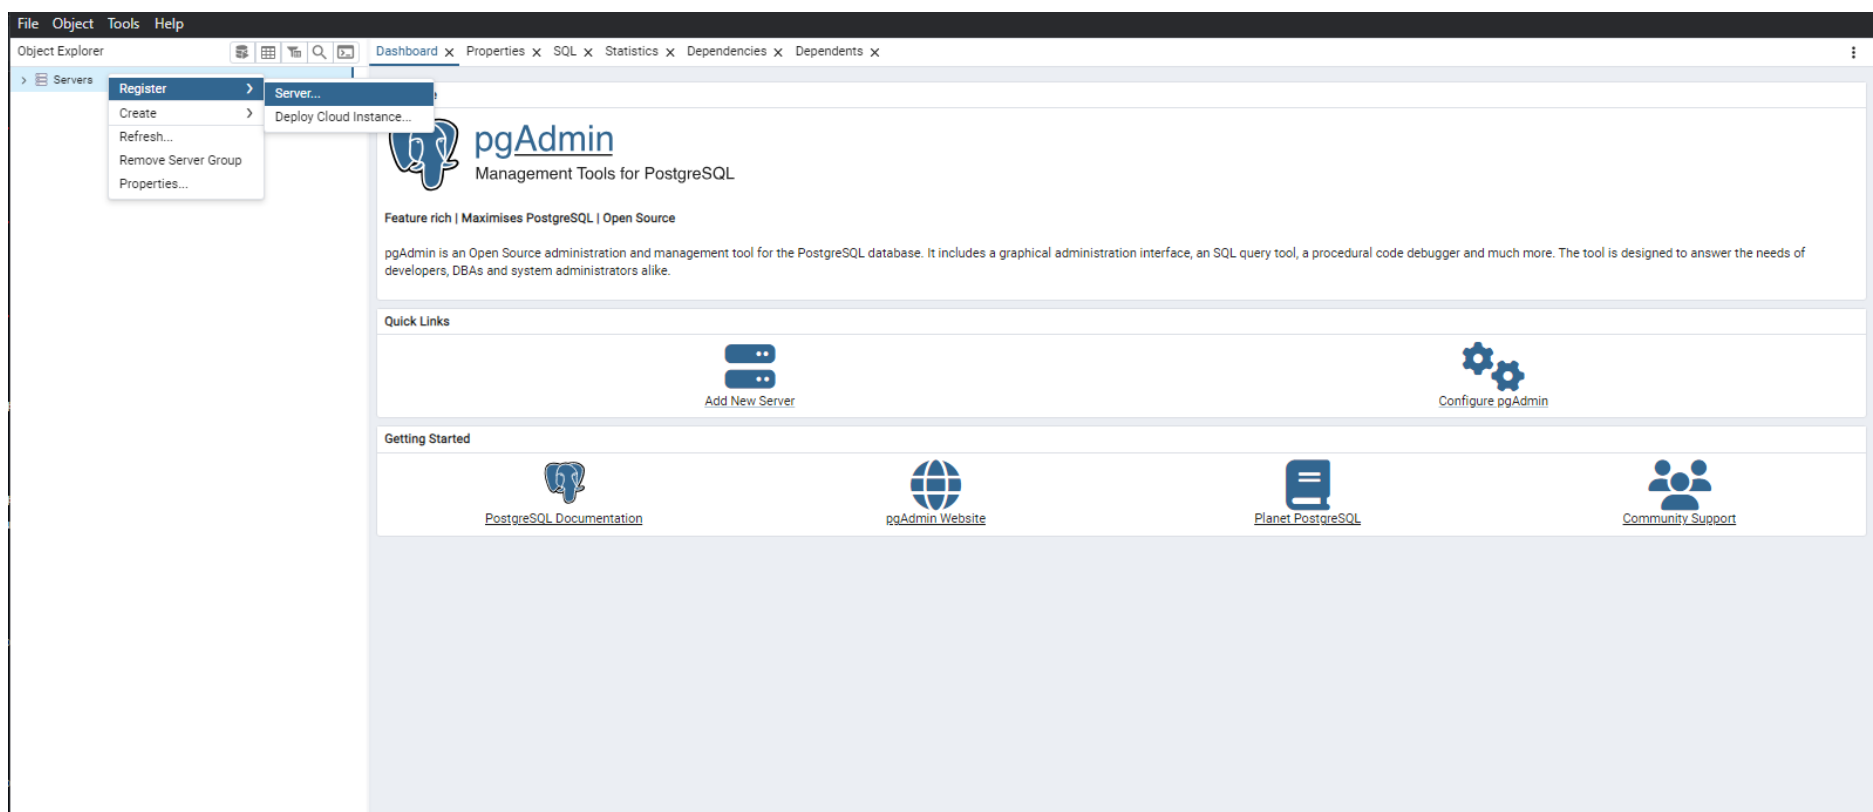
File Object Tools Help

Object Explorer

Dashboard × Properties × SQL × Statistics × Dependencies × Dependents ×

› Servers

Register ›
Create ›
Refresh...
Remove Server Group
Properties...

Server...
Deploy Cloud Instance...

pgAdmin
Management Tools for PostgreSQL

Feature rich | Maximises PostgreSQL | Open Source

pgAdmin is an Open Source administration and management tool for the PostgreSQL database. It includes a graphical administration interface, an SQL query tool, a procedural code debugger and much more. The tool is designed to answer the needs of developers, DBAs and system administrators alike.

Quick Links

Add New Server

Configure pgAdmin

Getting Started

PostgreSQL Documentation

pgAdmin Website

Planet PostgreSQL

Community Support